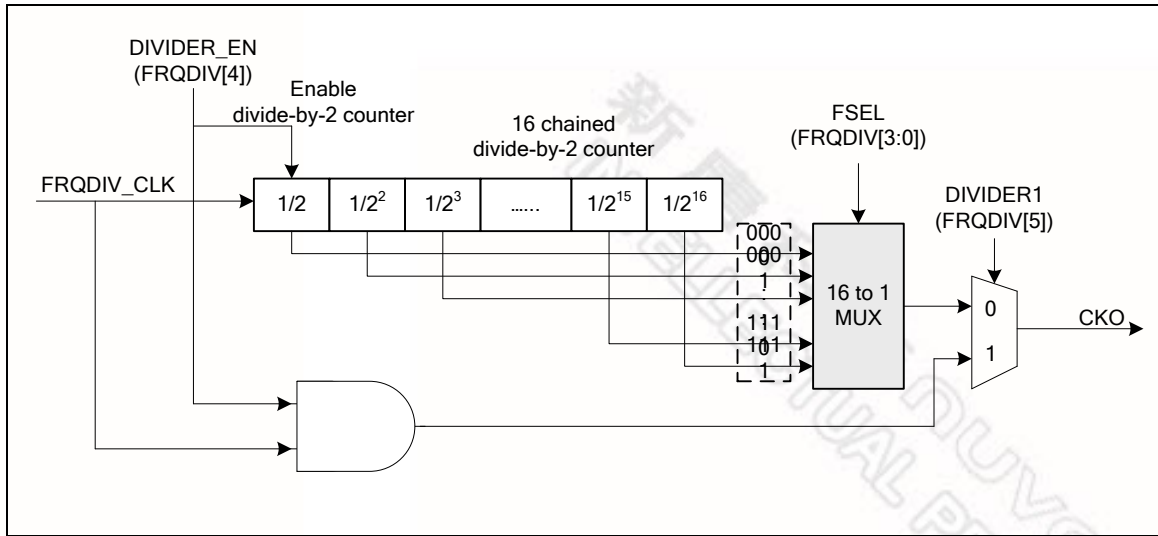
DIVIDER_EN
(FRQDIV[4])

Enable
divide-by-2 counter

16 chained
divide-by-2 counter

FSEL
(FRQDIV[3:0])

FRQDIV_CLK

| 1/2 | $1/2^2$ | $1/2^3$ | …… | $1/2^{15}$ | $1/2^{16}$ |
|---|---|---|---|---|---|

DIVIDER1
(FRQDIV[5])

000
0
000
1
:
111
0
111
1

16 to 1
MUX

0

1

CKO